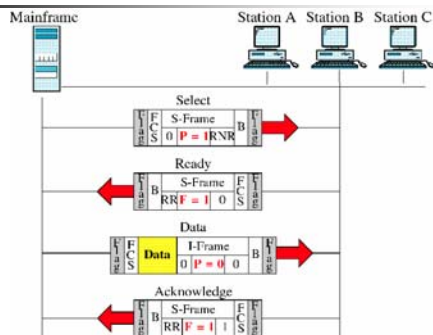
Mainframe

Station A Station B Station C

Select

Flag FCS S-Frame 0 P = 1 RNR B Flag

Ready

Flag B S-Frame RR F = 1 0 FCS Flag

Data

Flag FCS Data I-Frame 0 P = 0 0 B Flag

Acknowledge

Flag B S-Frame RR F = 1 1 FCS Flag